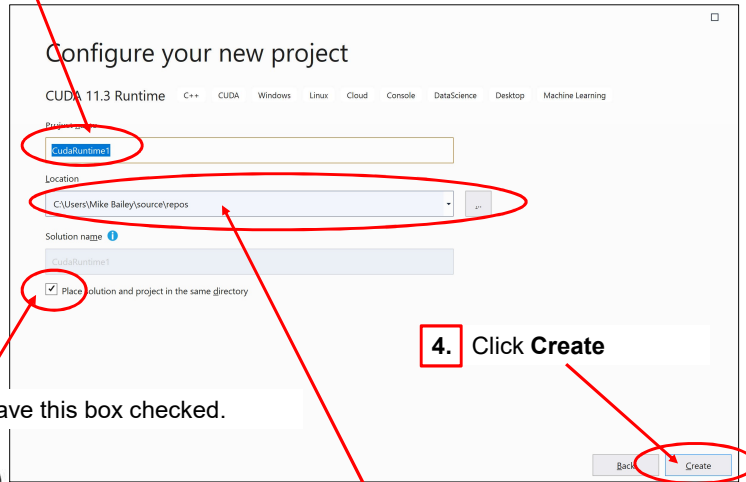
Configure your new project

CUDA 11.3 Runtime C++ CUDA Windows Linux Cloud Console DataScience Desktop Machine Learning

Project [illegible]

CudaRuntime1

Location

C:\Users\Mike Bailey\source\repos

...

Solution name

CudaRuntime1

Place solution and project in the same directory

4. Click **Create**

ave this box checked.

Back

Create